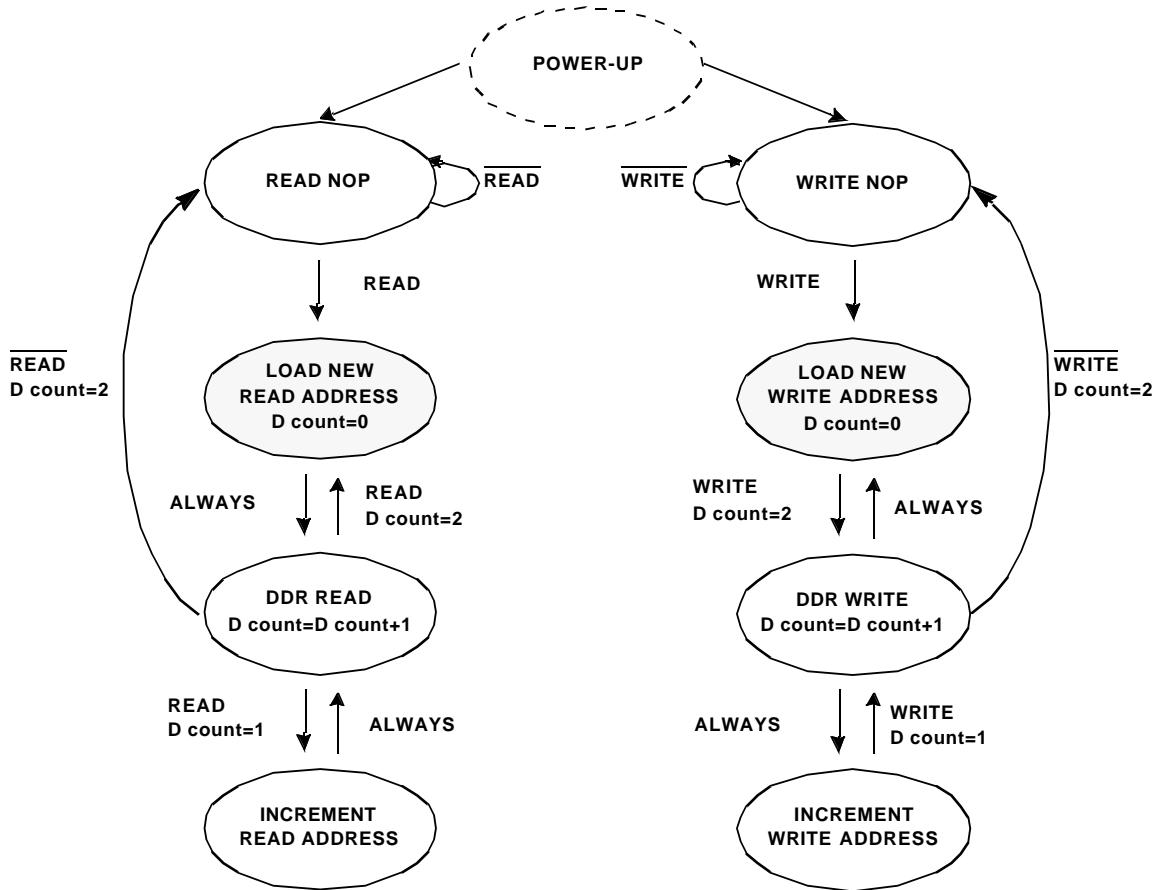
POWER-UP

READ NOP

$\overline{\text{READ}}$

$\overline{\text{WRITE}}$

WRITE NOP

READ

WRITE

$\overline{\text{READ}}$
D count=2

LOAD NEW
READ ADDRESS
D count=0

LOAD NEW
WRITE ADDRESS
D count=0

$\overline{\text{WRITE}}$
D count=2

ALWAYS

READ
D count=2

WRITE
D count=2

ALWAYS

DDR READ
D count=D count+1

DDR WRITE
D count=D count+1

READ
D count=1

ALWAYS

ALWAYS

WRITE
D count=1

INCREMENT
READ ADDRESS

INCREMENT
WRITE ADDRESS